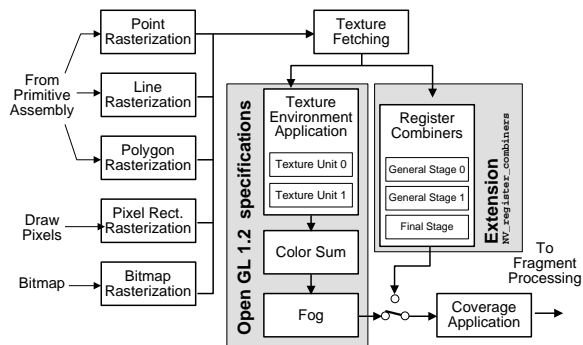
From Primitive Assembly

Point Rasterization

Line Rasterization

Polygon Rasterization

Draw Pixels

Pixel Rect. Rasterization

Bitmap

Bitmap Rasterization

Texture Fetching

Open GL 1.2 specifications

Texture Environment Application

Texture Unit 0

Texture Unit 1

Color Sum

Fog

Register Combiners

General Stage 0

General Stage 1

Final Stage

Extension
NV_register_combiners

To Fragment Processing

Coverage Application